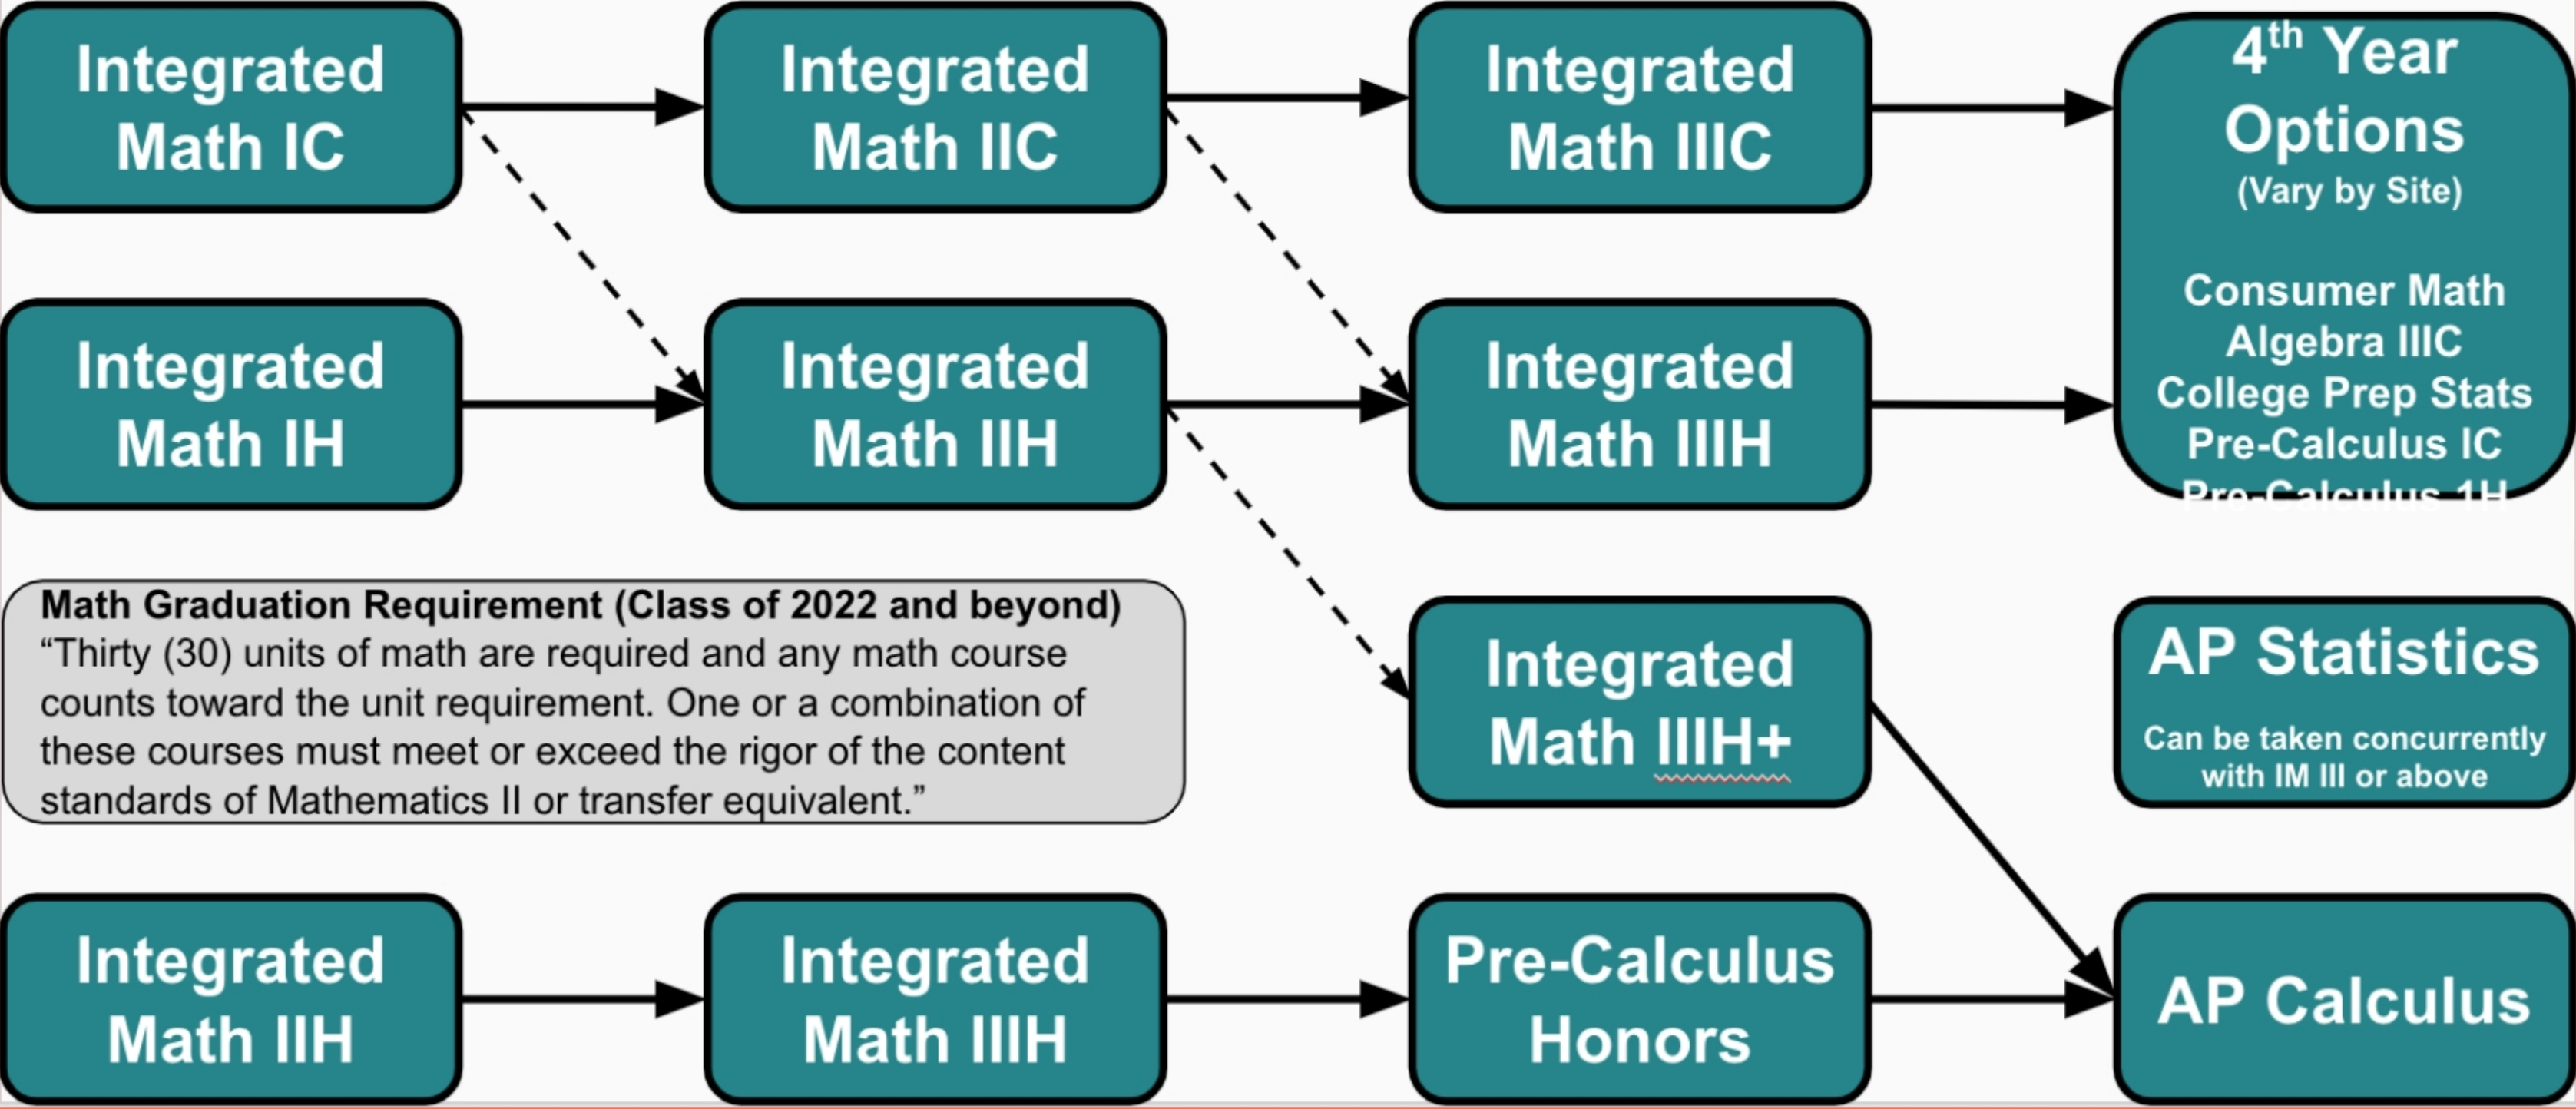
Integrated Math IC

Integrated Math IIC

Integrated Math IIIC

4$^{th}$ Year Options
(Vary by Site)

Consumer Math
Algebra IIIC
College Prep Stats
Pre-Calculus IC
Pre-Calculus 1H

Integrated Math IH

Integrated Math IIH

Integrated Math IIIH

Math Graduation Requirement (Class of 2022 and beyond)
"Thirty (30) units of math are required and any math course counts toward the unit requirement. One or a combination of these courses must meet or exceed the rigor of the content standards of Mathematics II or transfer equivalent."

Integrated Math IIIH+

AP Statistics
Can be taken concurrently with IM III or above

Integrated Math IIH

Integrated Math IIIH

Pre-Calculus Honors

AP Calculus